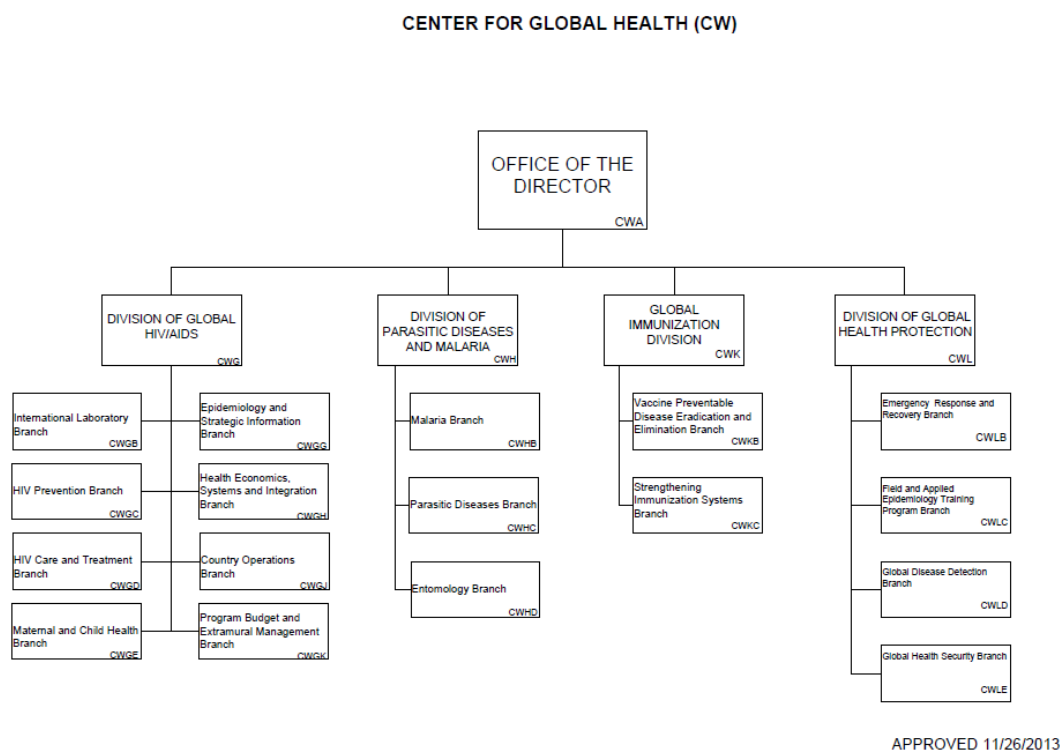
CENTER FOR GLOBAL HEALTH (CW)

OFFICE OF THE DIRECTOR
CWA

DIVISION OF GLOBAL HIV/AIDS
CWG

International Laboratory Branch
CWGB

HIV Prevention Branch
CWGC

HIV Care and Treatment Branch
CWGD

Maternal and Child Health Branch
CWGE

Epidemiology and Strategic Information Branch
CWGG

Health Economics, Systems and Integration Branch
CWGH

Country Operations Branch
CWGJ

Program Budget and Extramural Management Branch
CWGK

DIVISION OF PARASITIC DISEASES AND MALARIA
CWH

Malaria Branch
CWHB

Parasitic Diseases Branch
CWHC

Entomology Branch
CWHD

GLOBAL IMMUNIZATION DIVISION
CWK

Vaccine Preventable Disease Eradication and Elimination Branch
CWKB

Strengthening Immunization Systems Branch
CWKC

DIVISION OF GLOBAL HEALTH PROTECTION
CWL

Emergency Response and Recovery Branch
CWLB

Field and Applied Epidemiology Training Program Branch
CWLC

Global Disease Detection Branch
CWLD

Global Health Security Branch
CWLE

APPROVED 11/26/2013